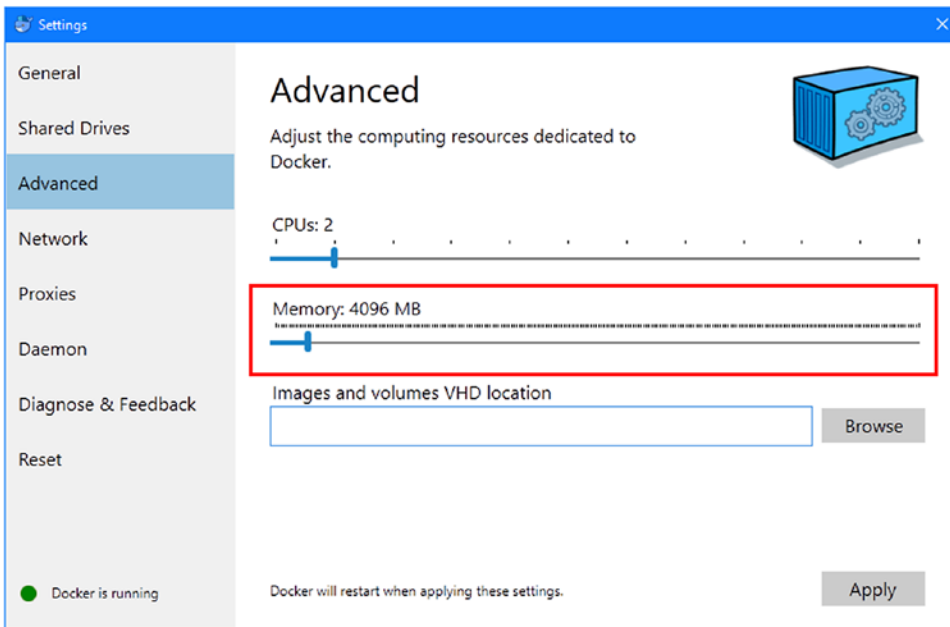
Settings

General

Shared Drives

Advanced

Network

Proxies

Daemon

Diagnose & Feedback

Reset

Docker is running

Advanced

Adjust the computing resources dedicated to Docker.

CPUs: 2

Memory: 4096 MB

Images and volumes VHD location

Browse

Docker will restart when applying these settings.

Apply